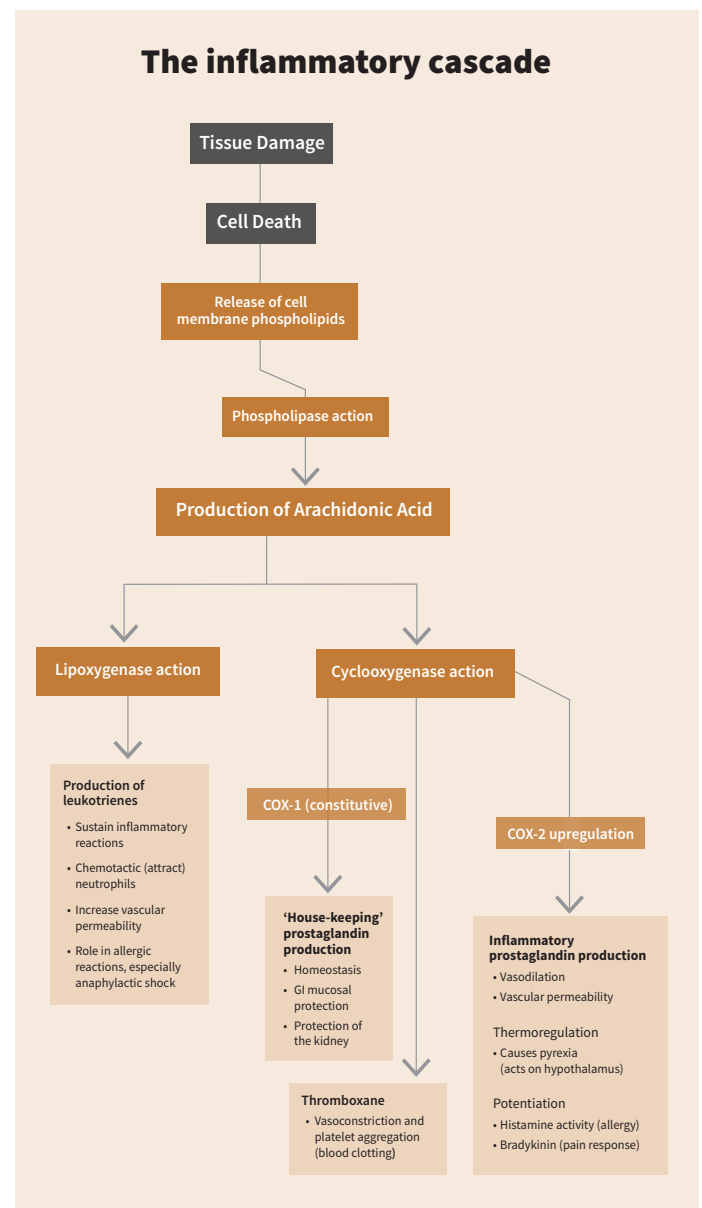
The inflammatory cascade

Tissue Damage

Cell Death

Release of cell membrane phospholipids

Phospholipase action

Production of Arachidonic Acid

Lipoxygenase action

Cyclooxygenase action

Production of leukotrienes
• Sustain inflammatory reactions
• Chemotactic (attract) neutrophils
• Increase vascular permeability
• Role in allergic reactions, especially anaphylactic shock

COX-1 (constitutive)

COX-2 upregulation

'House-keeping' prostaglandin production
• Homeostasis
• GI mucosal protection
• Protection of the kidney

Inflammatory prostaglandin production
• Vasodilation
• Vascular permeability

Thermoregulation
• Causes pyrexia (acts on hypothalamus)

Potentiation
• Histamine activity (allergy)
• Bradykinin (pain response)

Thromboxane
• Vasoconstriction and platelet aggregation (blood clotting)